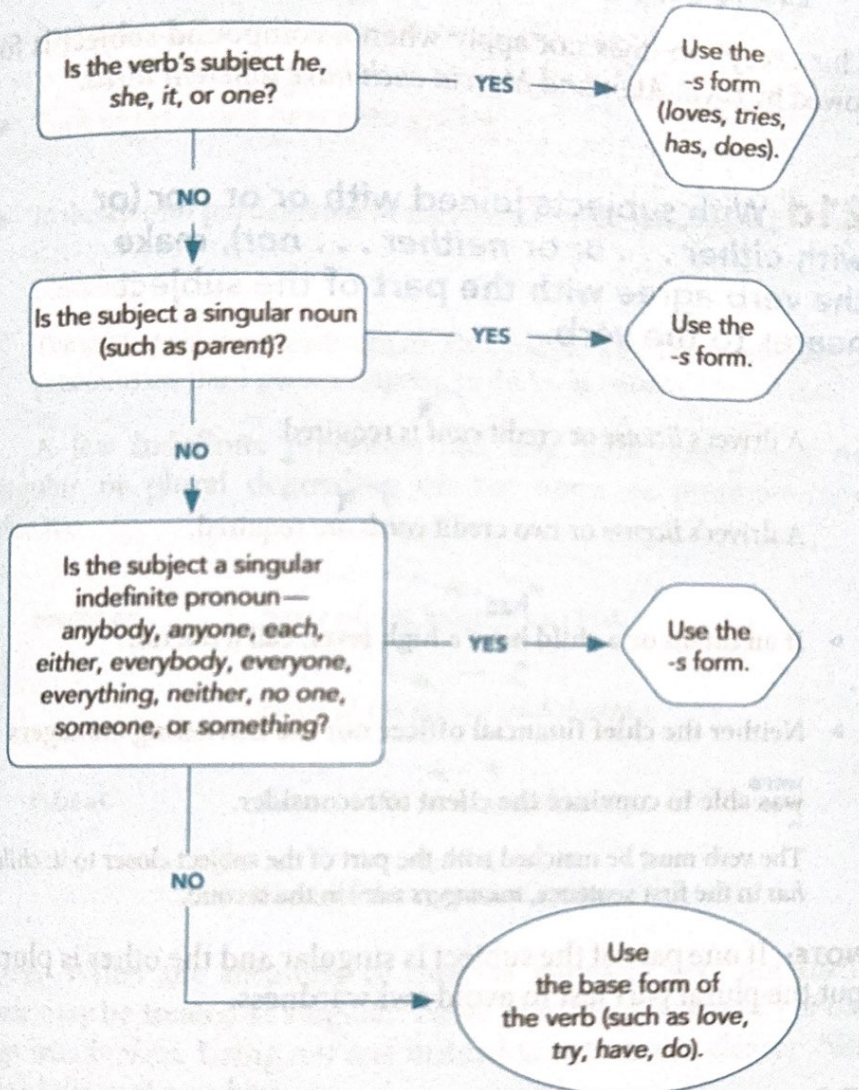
Is the verb's subject he, she, it, or one?

YES

Use the -s form (loves, tries, has, does).

NO

Is the subject a singular noun (such as parent)?

YES

Use the -s form.

NO

Is the subject a singular indefinite pronoun— anybody, anyone, each, either, everybody, everyone, everything, neither, no one, someone, or something?

YES

Use the -s form.

NO

Use the base form of the verb (such as love, try, have, do).